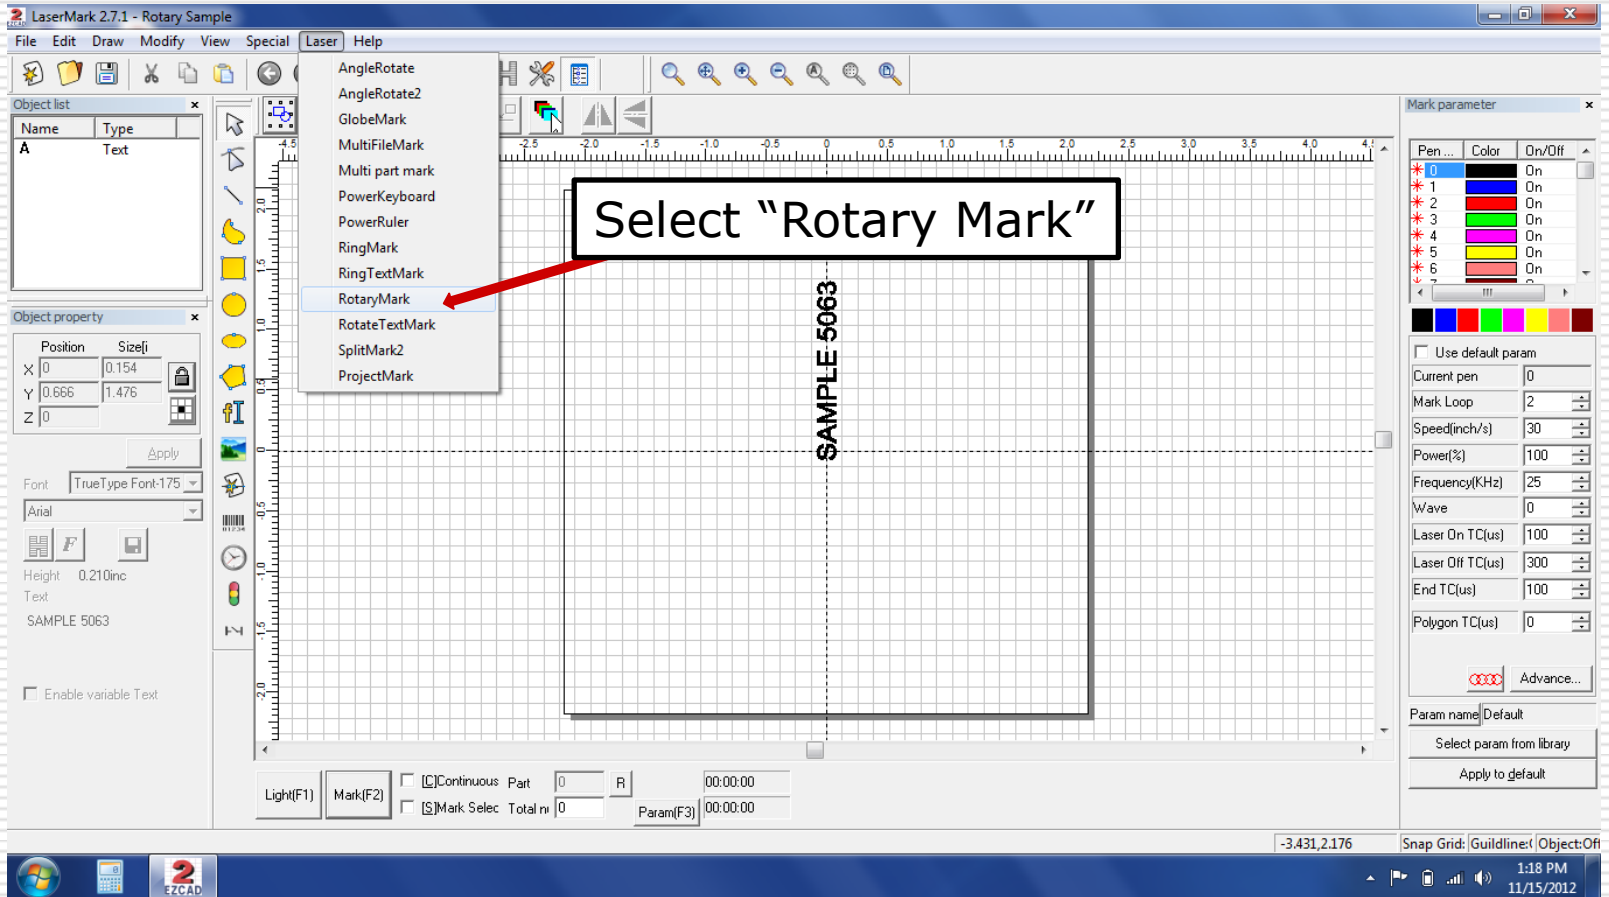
LaserMark 2.7.1 - Rotary Sample

File Edit Draw Modify View Special Laser Help

AngleRotate
AngleRotate2
GlobeMark
MultiFileMark
Multi part mark
PowerKeyboard
PowerRuler
RingMark
RingTextMark
RotaryMark
RotateTextMark
SplitMark2
ProjectMark

Select “Rotary Mark”

Object list

| Name | Type |
|---|---|
| A | Text |

Object property

Position Size[i
X 0 0.154
Y 0.666 1.476
Z 0

Apply

Font TrueType Font-175
Arial

Height 0.210inc
Text
SAMPLE 5063

Enable variable Text

SAMPLE 5063

-4.5 -2.5 -2.0 -1.5 -1.0 -0.5 0 0.5 1.0 1.5 2.0 2.5 3.0 3.5 4.0 4.5

Mark parameter

| Pen ... | Color | On/Off |
|---|---|---|
| 0 | | On |
| 1 | | On |
| 2 | | On |
| 3 | | On |
| 4 | | On |
| 5 | | On |
| 6 | | On |

Use default param
Current pen 0
Mark Loop 2
Speed(inch/s) 30
Power(%) 100
Frequency(KHz) 25
Wave 0
Laser On TC(us) 100
Laser Off TC(us) 300
End TC(us) 100
Polygon TC(us) 0

Advance...
Param name Default
Select param from library
Apply to default

Light(F1) Mark(F2) [C]Continuous Part 0 R 00:00:00
[S]Mark Selec Total n 0 Param(F3) 00:00:00

-3.431,2.176 Snap Grid: Guildline: Object:Off

EZCAD
1:18 PM
11/15/2012